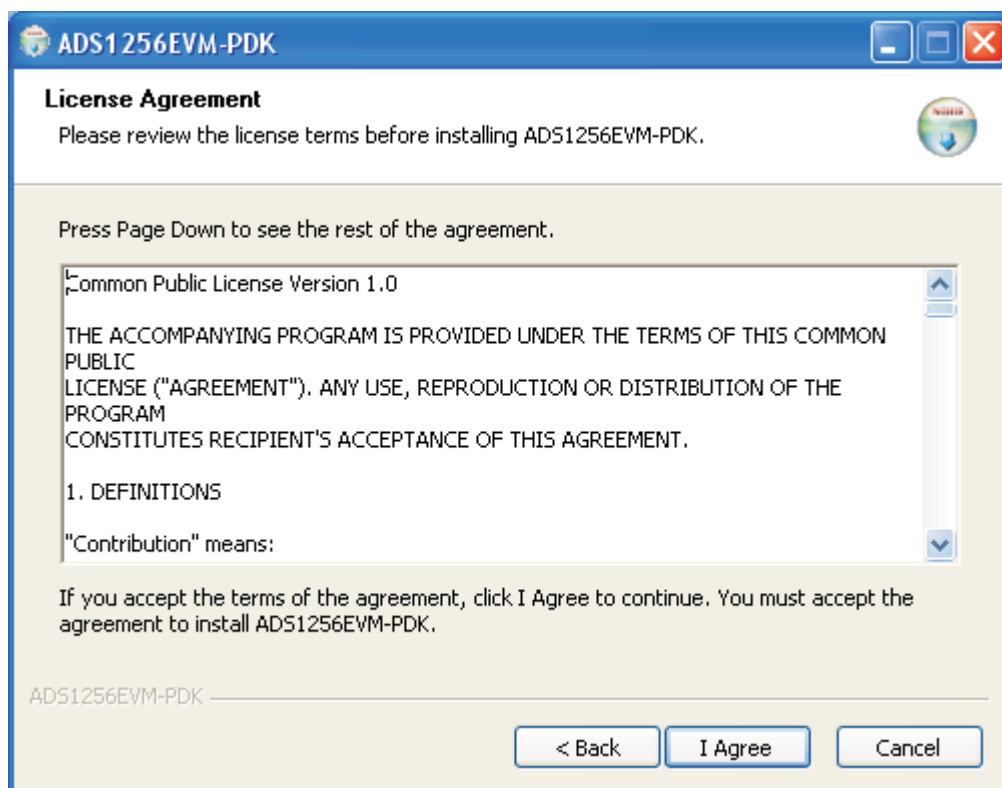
ADS1256EVM-PDK

License Agreement
Please review the license terms before installing ADS1256EVM-PDK.

Press Page Down to see the rest of the agreement.

Common Public License Version 1.0

THE ACCOMPANYING PROGRAM IS PROVIDED UNDER THE TERMS OF THIS COMMON PUBLIC
LICENSE ("AGREEMENT"). ANY USE, REPRODUCTION OR DISTRIBUTION OF THE PROGRAM
CONSTITUTES RECIPIENT'S ACCEPTANCE OF THIS AGREEMENT.

1. DEFINITIONS

"Contribution" means:

If you accept the terms of the agreement, click I Agree to continue. You must accept the agreement to install ADS1256EVM-PDK.

ADS1256EVM-PDK

< Back

I Agree

Cancel